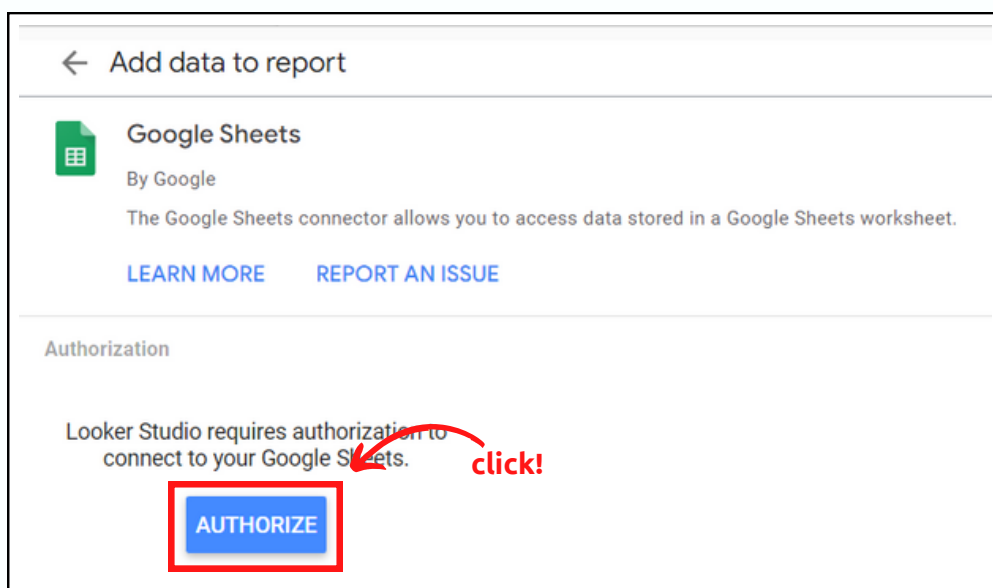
← Add data to report

Google Sheets

By Google

The Google Sheets connector allows you to access data stored in a Google Sheets worksheet.

LEARN MORE REPORT AN ISSUE

Authorization

Looker Studio requires authorization to connect to your Google Sheets.

click!

AUTHORIZE